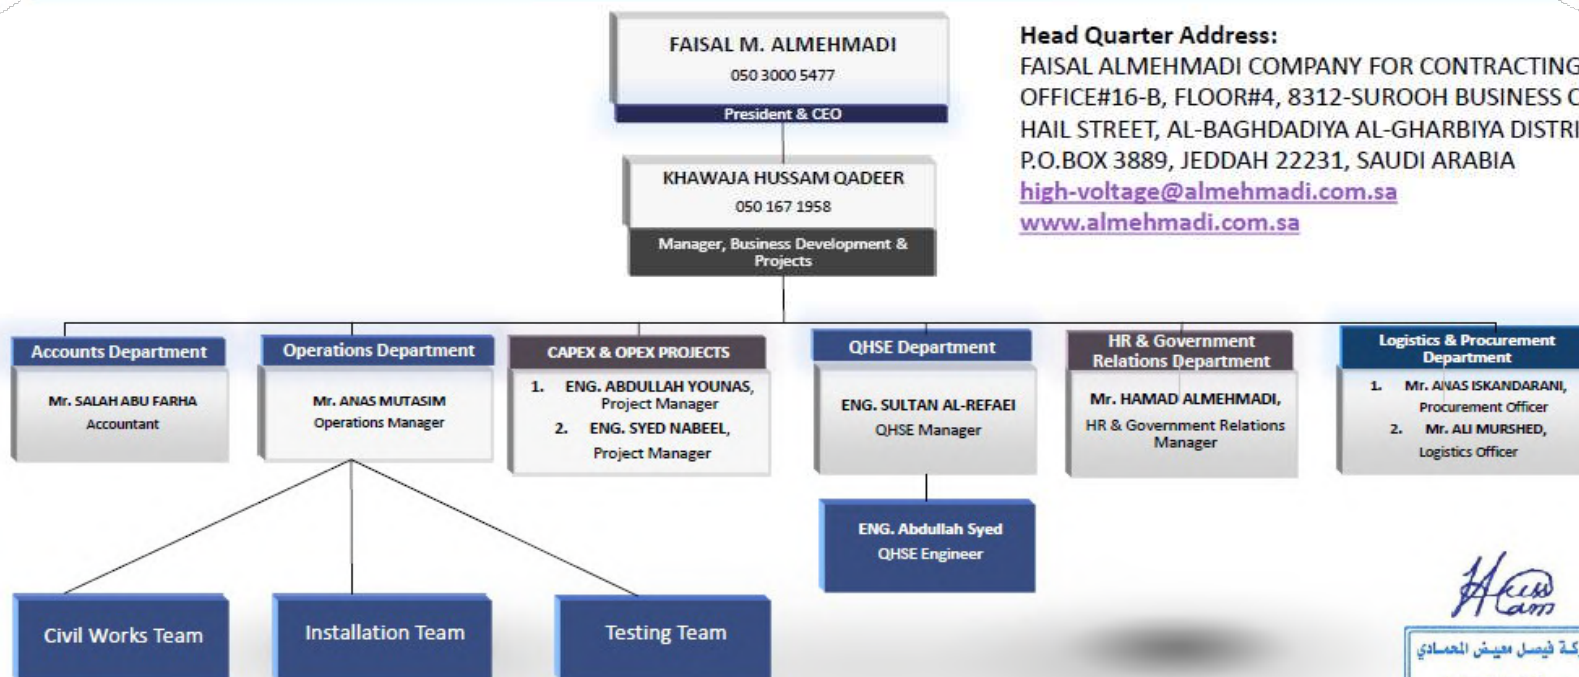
FAISAL M. ALMEHMADI
050 3000 5477
President & CEO

KHAWAJA HUSSAM QADEER
050 167 1958
Manager, Business Development & Projects

Head Quarter Address:
FAISAL ALMEHMADI COMPANY FOR CONTRACTING
OFFICE#16-B, FLOOR#4, 8312-SUROOH BUSINESS C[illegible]
HAIL STREET, AL-BAGHDADIYA AL-GHARBIYA DISTRI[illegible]
P.O.BOX 3889, JEDDAH 22231, SAUDI ARABIA
high-voltage@almehmadi.com.sa
www.almehmadi.com.sa

Accounts Department
Mr. SALAH ABU FARHA
Accountant

Operations Department
Mr. ANAS MUTASIM
Operations Manager

CAPEX & OPEX PROJECTS
1. ENG. ABDULLAH YOUNAS, Project Manager
2. ENG. SYED NABEEL, Project Manager

QHSE Department
ENG. SULTAN AL-REFAEI
QHSE Manager

ENG. Abdullah Syed
QHSE Engineer

HR & Government Relations Department
Mr. HAMAD ALMEHMADI,
HR & Government Relations Manager

Logistics & Procurement Department
1. Mr. ANAS ISKANDARANI, Procurement Officer
2. Mr. ALI MURSHED, Logistics Officer

Civil Works Team

Installation Team

Testing Team

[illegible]كة فيصل معيض المحمادي